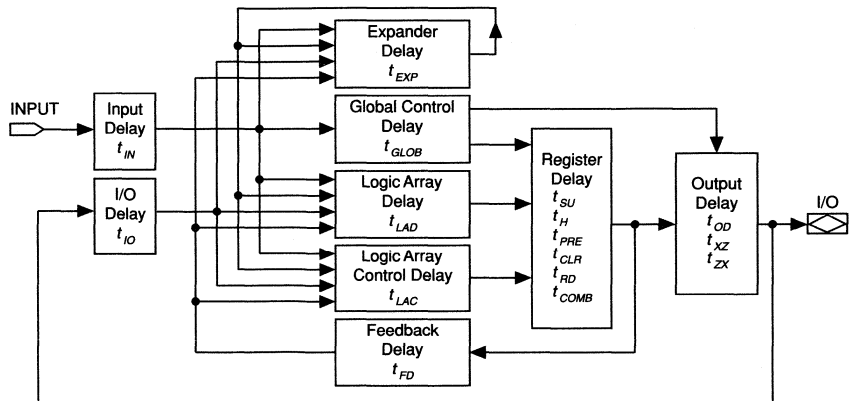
Expander Delay $t_{EXP}$

INPUT

Input Delay $t_{IN}$

Global Control Delay $t_{GLOB}$

Register Delay $t_{SU}$ $t_{H}$ $t_{PRE}$ $t_{CLR}$ $t_{RD}$ $t_{COMB}$

I/O Delay $t_{IO}$

Logic Array Delay $t_{LAD}$

Output Delay $t_{OD}$ $t_{XZ}$ $t_{ZX}$

I/O

Logic Array Control Delay $t_{LAC}$

Feedback Delay $t_{FD}$